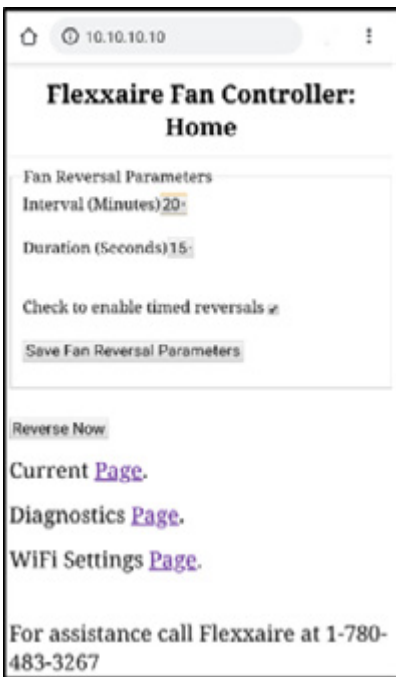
10.10.10.10

Flexxaire Fan Controller: Home

Fan Reversal Parameters

Interval (Minutes) 20

Duration (Seconds) 15

Check to enable timed reversals

Save Fan Reversal Parameters

Reverse Now

Current Page.

Diagnostics Page.

WiFi Settings Page.

For assistance call Flexxaire at 1-780-483-3267